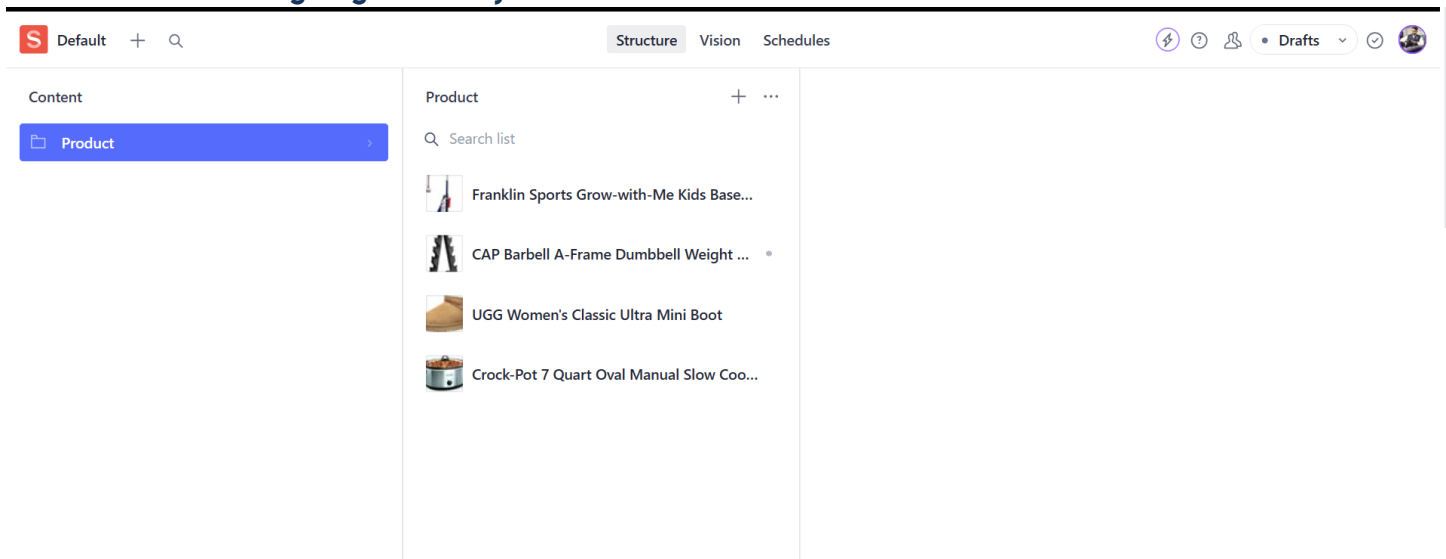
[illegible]

S Default + 

Structure Vision Schedules

Drafts

Content

Product

Product

Search list

Franklin Sports Grow-with-Me Kids Base...

CAP Barbell A-Frame Dumbbell Weight ...

UGG Women's Classic Ultra Mini Boot

Crock-Pot 7 Quart Oval Manual Slow Coo...